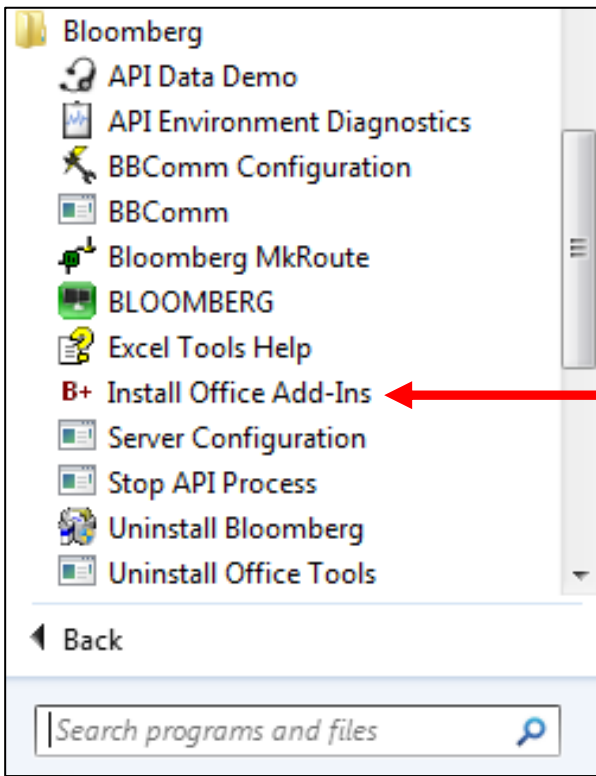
Bloomberg
API Data Demo
API Environment Diagnostics
BBComm Configuration
BBComm
Bloomberg MkRoute
BLOOMBERG
Excel Tools Help
B+ Install Office Add-Ins
Server Configuration
Stop API Process
Uninstall Bloomberg
Uninstall Office Tools

Back

Search programs and files